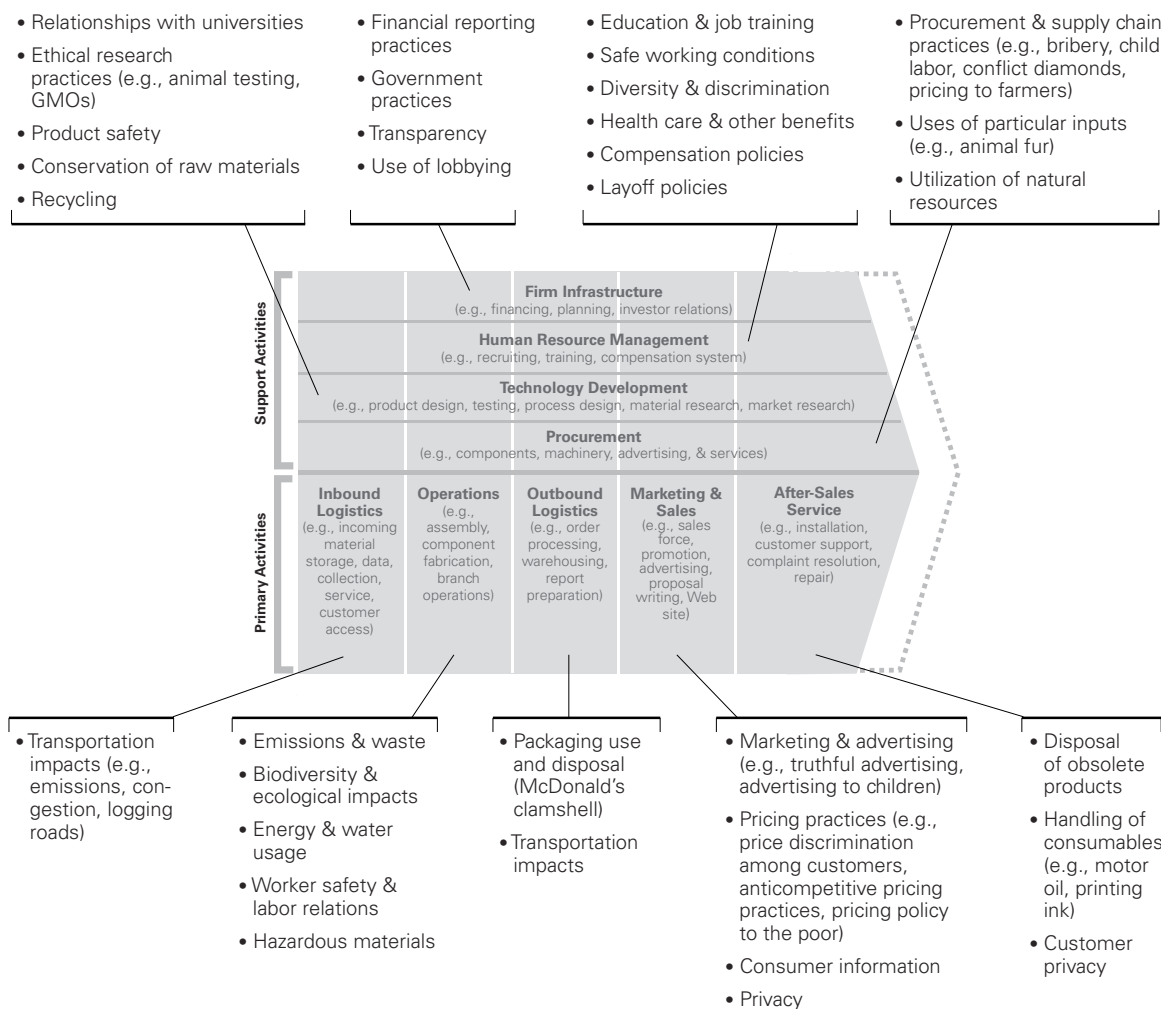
• Relationships with universities
• Ethical research practices (e.g., animal testing, GMOs)
• Product safety
• Conservation of raw materials
• Recycling

• Financial reporting practices
• Government practices
• Transparency
• Use of lobbying

• Education & job training
• Safe working conditions
• Diversity & discrimination
• Health care & other benefits
• Compensation policies
• Layoff policies

• Procurement & supply chain practices (e.g., bribery, child labor, conflict diamonds, pricing to farmers)
• Uses of particular inputs (e.g., animal fur)
• Utilization of natural resources

Support Activities

Firm Infrastructure
(e.g., financing, planning, investor relations)

Human Resource Management
(e.g., recruiting, training, compensation system)

Technology Development
(e.g., product design, testing, process design, material research, market research)

Procurement
(e.g., components, machinery, advertising, & services)

Primary Activities

Inbound Logistics
(e.g., incoming material storage, data, collection, service, customer access)

Operations
(e.g., assembly, component fabrication, branch operations)

Outbound Logistics
(e.g., order processing, warehousing, report preparation)

Marketing & Sales
(e.g., sales force, promotion, advertising, proposal writing, Web site)

After-Sales Service
(e.g., installation, customer support, complaint resolution, repair)

• Transportation impacts (e.g., emissions, congestion, logging roads)

• Emissions & waste
• Biodiversity & ecological impacts
• Energy & water usage
• Worker safety & labor relations
• Hazardous materials

• Packaging use and disposal (McDonald's clamshell)
• Transportation impacts

• Marketing & advertising (e.g., truthful advertising, advertising to children)
• Pricing practices (e.g., price discrimination among customers, anticompetitive pricing practices, pricing policy to the poor)
• Consumer information
• Privacy

• Disposal of obsolete products
• Handling of consumables (e.g., motor oil, printing ink)
• Customer privacy